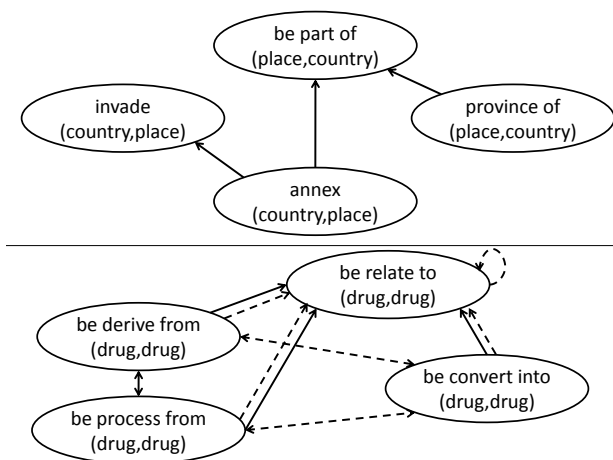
be part of
(place,country)

invade
(country,place)

province of
(place,country)

annex
(country,place)

be relate to
(drug,drug)

be derive from
(drug,drug)

be convert into
(drug,drug)

be process from
(drug,drug)